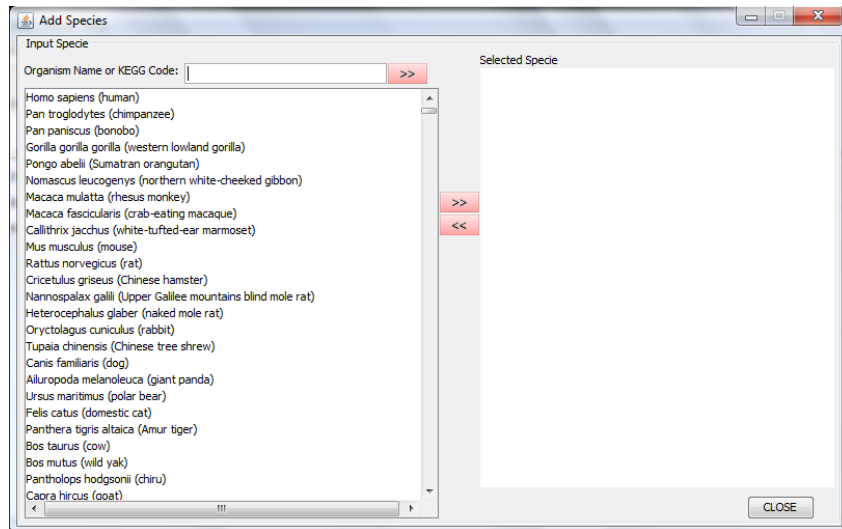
Add Species

Input Specie

Organism Name or KEGG Code:

>>

Selected Specie

Homo sapiens (human)
Pan troglodytes (chimpanzee)
Pan paniscus (bonobo)
Gorilla gorilla gorilla (western lowland gorilla)
Pongo abelii (Sumatran orangutan)
Nomascus leucogenys (northern white-cheeked gibbon)
Macaca mulatta (rhesus monkey)
Macaca fascicularis (crab-eating macaque)
Callithrix jacchus (white-tufted-ear marmoset)
Mus musculus (mouse)
Rattus norvegicus (rat)
Cricetulus griseus (Chinese hamster)
Nannospalax galili (Upper Galilee mountains blind mole rat)
Heterocephalus glaber (naked mole rat)
Oryctolagus cuniculus (rabbit)
Tupaia chinensis (Chinese tree shrew)
Canis familiaris (dog)
Ailuropoda melanoleuca (giant panda)
Ursus maritimus (polar bear)
Felis catus (domestic cat)
Panthera tigris altaica (Amur tiger)
Bos taurus (cow)
Bos mutus (wild yak)
Pantholops hodgsonii (chiru)
Capra hircus (goat)

>>

<<

CLOSE